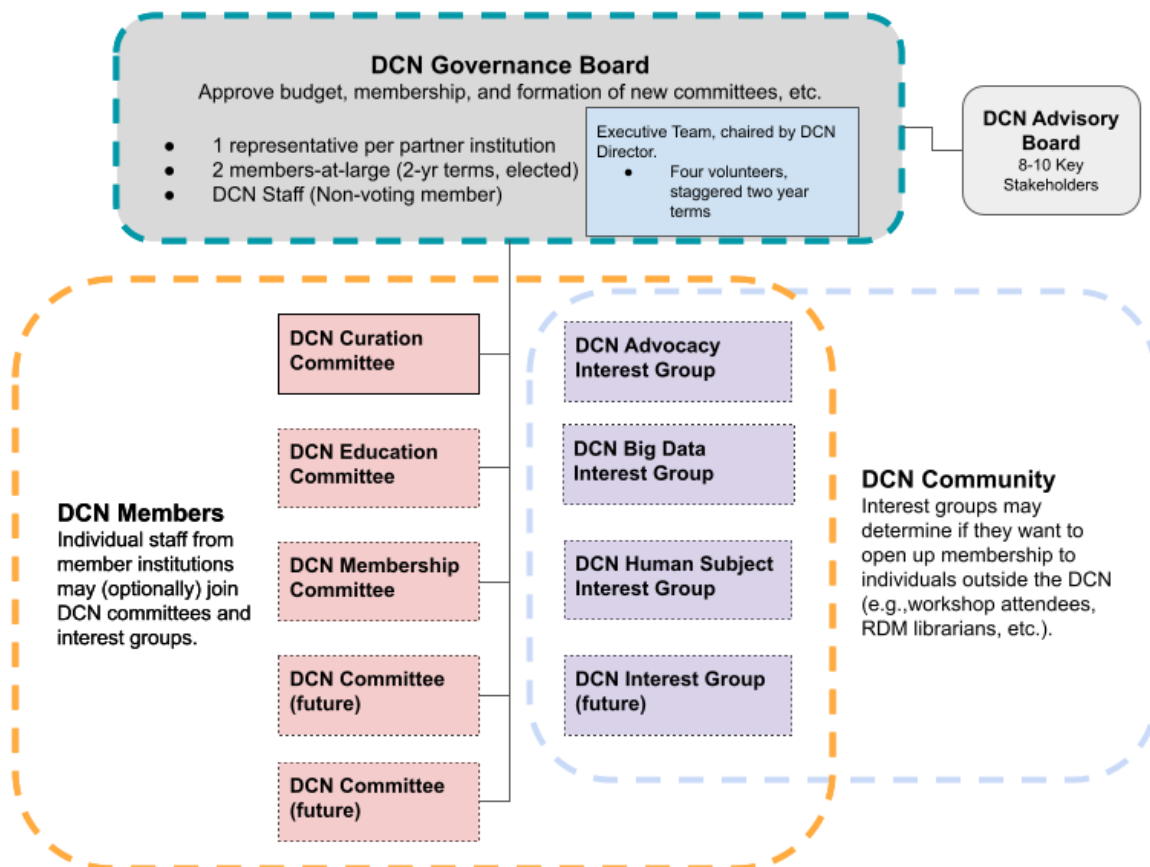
DCN Governance Board
Approve budget, membership, and formation of new committees, etc.

- 1 representative per partner institution
- 2 members-at-large (2-yr terms, elected)
- DCN Staff (Non-voting member)

Executive Team, chaired by DCN Director.
- Four volunteers, staggered two year terms

DCN Advisory Board
8-10 Key Stakeholders

DCN Members
Individual staff from member institutions may (optionally) join DCN committees and interest groups.

DCN Curation Committee

DCN Education Committee

DCN Membership Committee

DCN Committee (future)

DCN Committee (future)

DCN Advocacy Interest Group

DCN Big Data Interest Group

DCN Human Subject Interest Group

DCN Interest Group (future)

DCN Community
Interest groups may determine if they want to open up membership to individuals outside the DCN (e.g.,workshop attendees, RDM librarians, etc.).